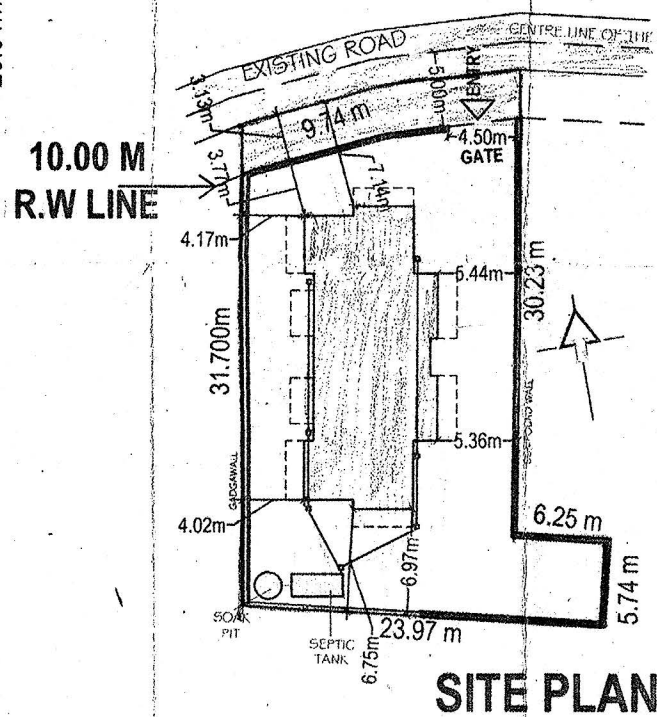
EXISTING ROAD
CENTRE LINE OF THE
ENTRY
5.00m
3.13m
9.74 m
4.50m
GATE
10.00 M
R.W LINE
3.71m
7.14m
4.17m
5.44m
30.23 m
31.700m
5.36m
GADGAWALL
4.02m
6.97m
6.25 m
5.74 m
SOAK PIT
SEPTIC TANK
6.75m
23.97 m
SITE PLAN